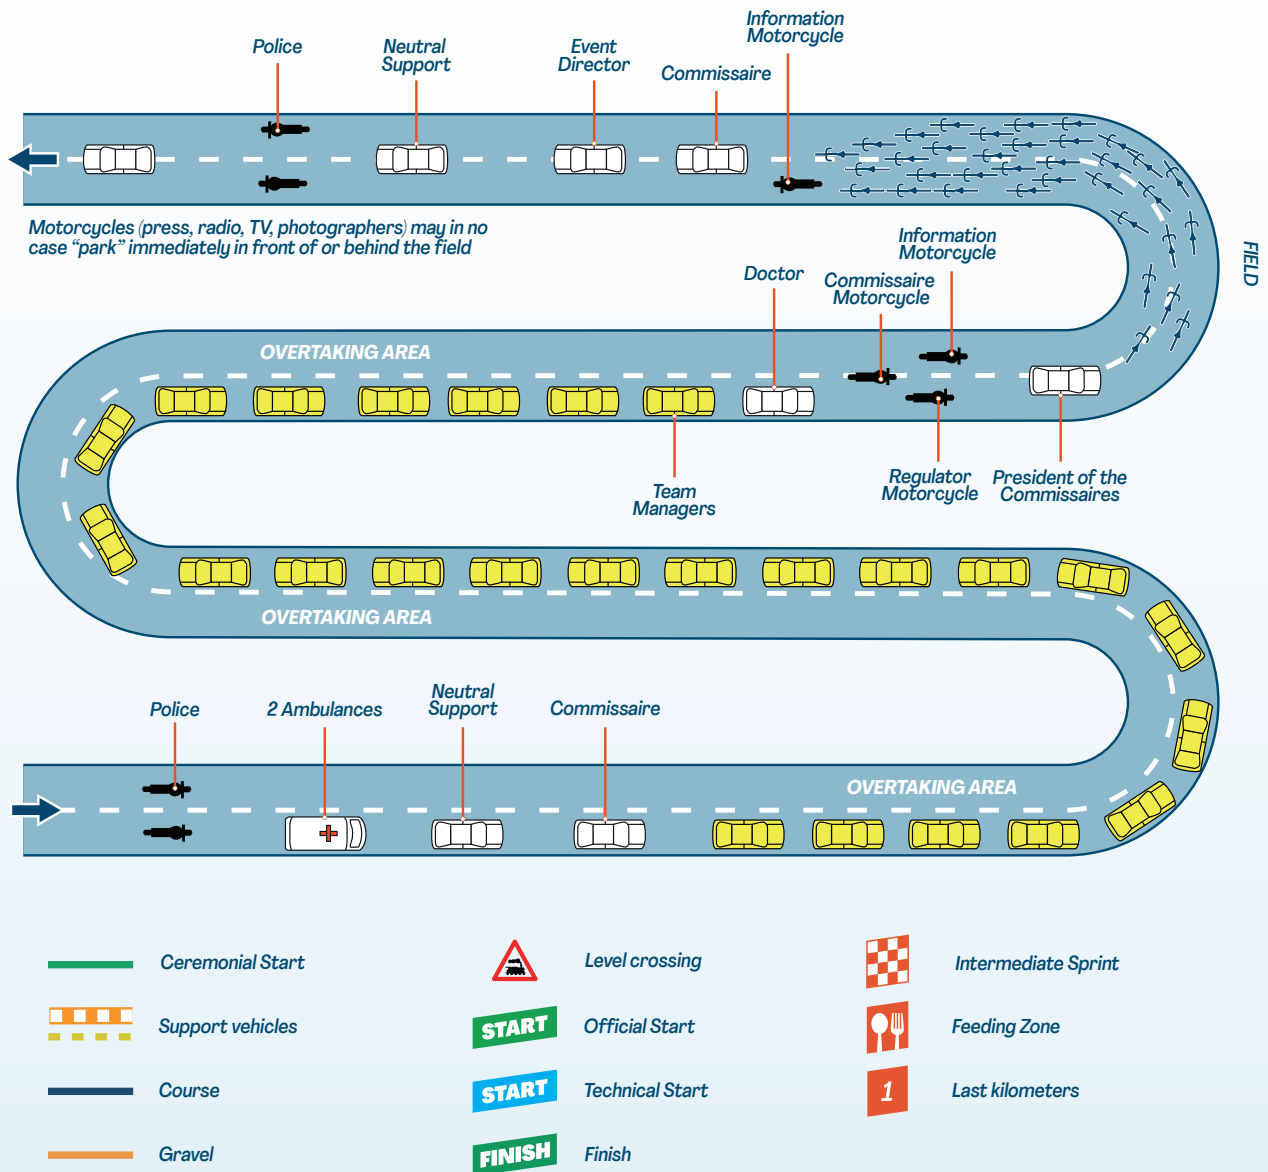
Police

Neutral Support

Event Director

Commissaire

Information Motorcycle

FIELD

Motorcycles (press, radio, TV, photographers) may in no case "park" immediately in front of or behind the field

Doctor

Commissaire Motorcycle

Information Motorcycle

OVERTAKING AREA

Team Managers

Regulator Motorcycle

President of the Commissaires

OVERTAKING AREA

Police

2 Ambulances

Neutral Support

Commissaire

OVERTAKING AREA

Ceremonial Start

Level crossing

Intermediate Sprint

Support vehicles

START

Official Start

Feeding Zone

Course

START

Technical Start

1

Last kilometers

Gravel

FINISH

Finish